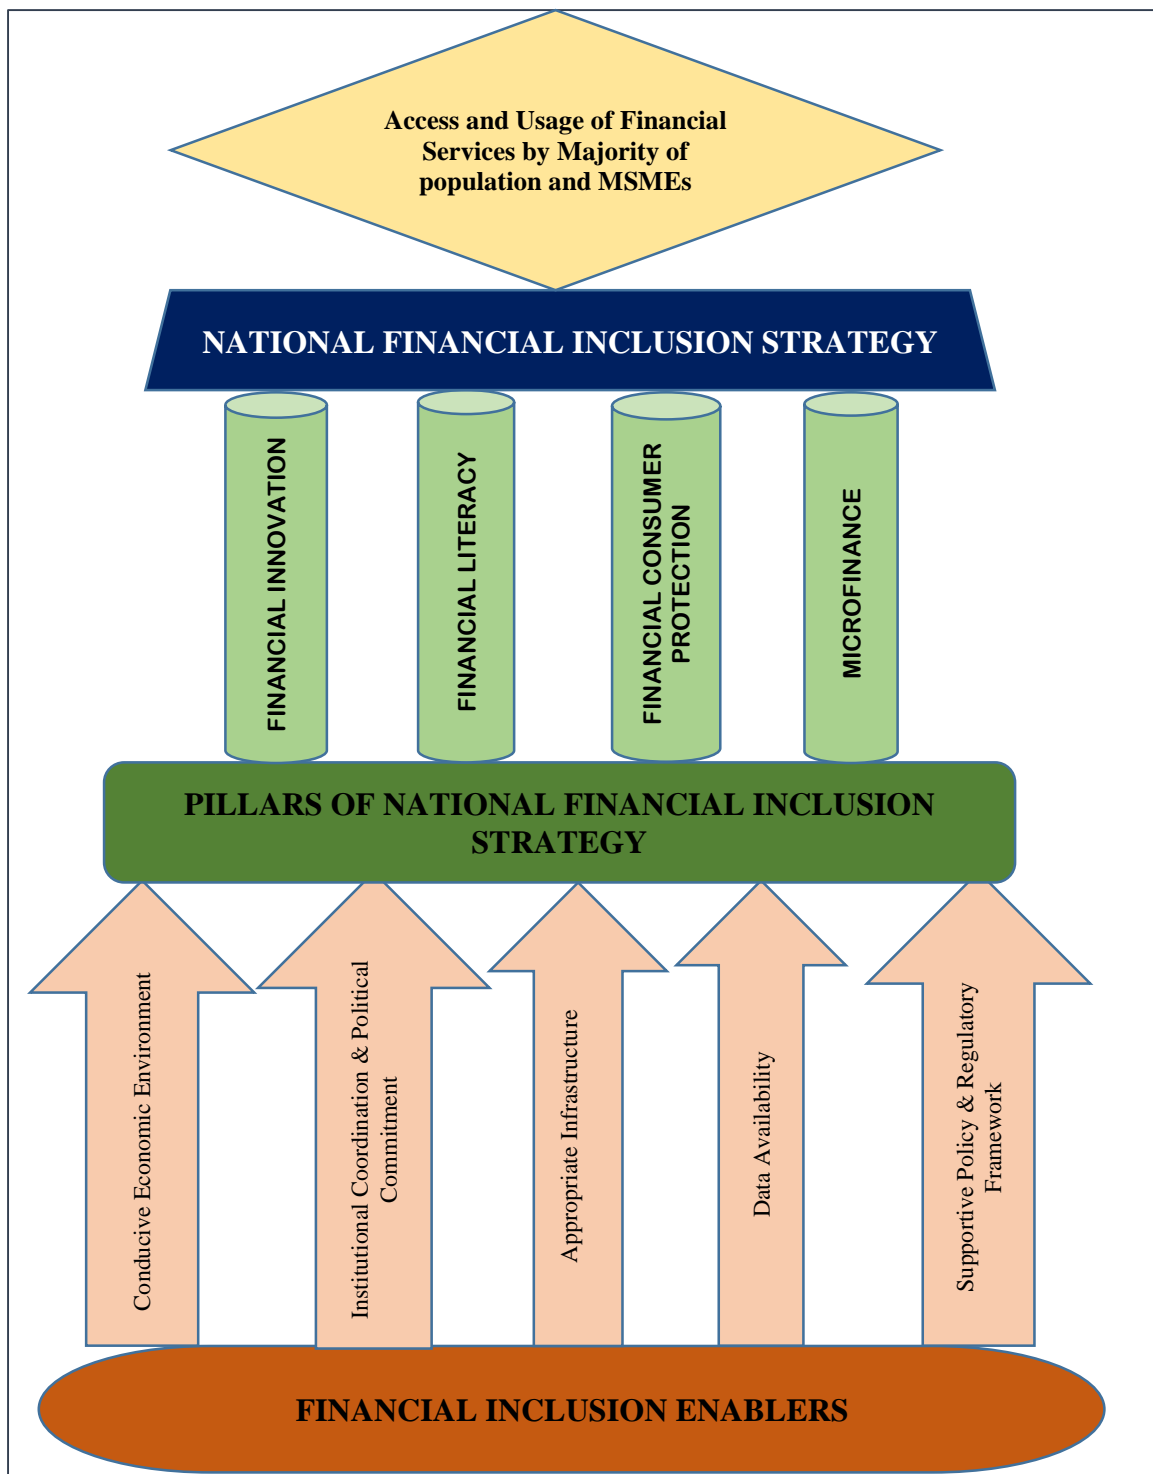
Access and Usage of Financial Services by Majority of population and MSMEs

NATIONAL FINANCIAL INCLUSION STRATEGY

FINANCIAL INNOVATION

FINANCIAL LITERACY

FINANCIAL CONSUMER PROTECTION

MICROFINANCE

PILLARS OF NATIONAL FINANCIAL INCLUSION STRATEGY

Conducive Economic Environment

Institutional Coordination & Political Commitment

Appropriate Infrastructure

Data Availability

Supportive Policy & Regulatory Framework

FINANCIAL INCLUSION ENABLERS